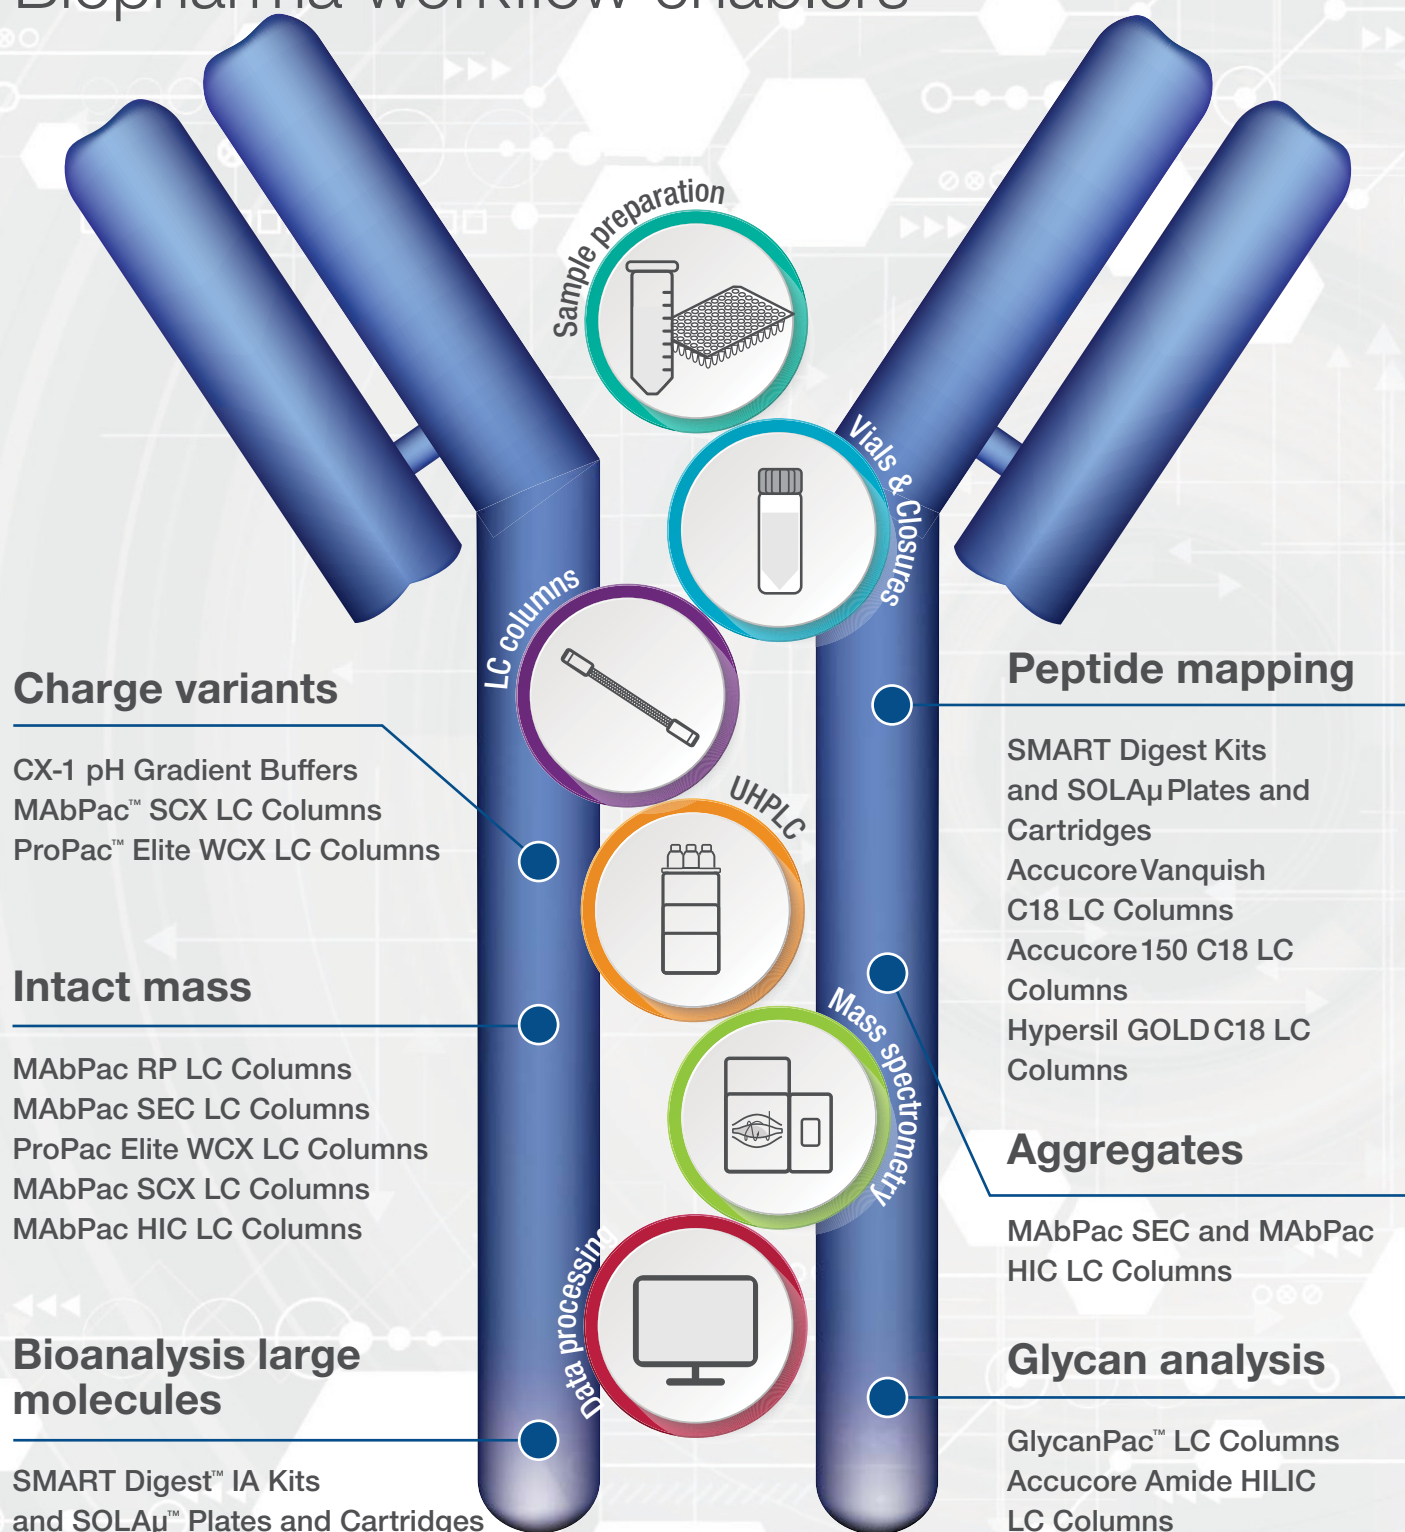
Sample preparation

Vials & Closures

LC columns

UHPLC

Mass spectrometry

Data processing

Charge variants

CX-1 pH Gradient Buffers
MAbPac™ SCX LC Columns
ProPac™ Elite WCX LC Columns

Intact mass

MAbPac RP LC Columns
MAbPac SEC LC Columns
ProPac Elite WCX LC Columns
MAbPac SCX LC Columns
MAbPac HIC LC Columns

Bioanalysis large molecules

SMART Digest™ IA Kits
and SOLAµ™ Plates and Cartridges

Peptide mapping

SMART Digest Kits and SOLAµ Plates and Cartridges
Accucore Vanquish C18 LC Columns
Accucore 150 C18 LC Columns
Hypersil GOLD C18 LC Columns

Aggregates

MAbPac SEC and MAbPac HIC LC Columns

Glycan analysis

GlycanPac™ LC Columns
Accucore Amide HILIC LC Columns